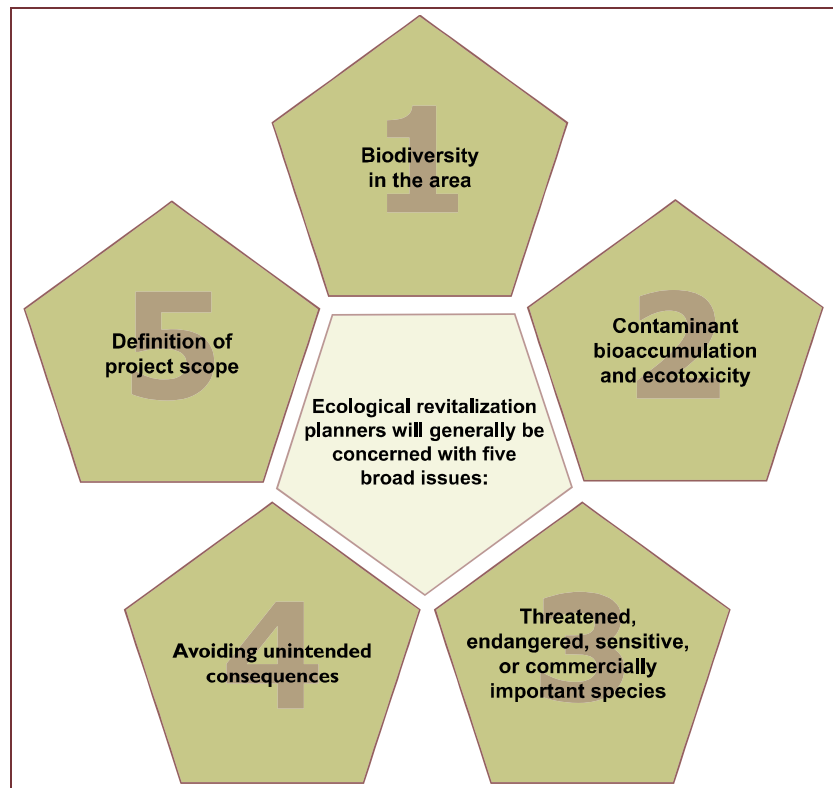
Ecological revitalization planners will generally be concerned with five broad issues:

1
Biodiversity in the area

2
Contaminant bioaccumulation and ecotoxicity

3
Threatened, endangered, sensitive, or commercially important species

4
Avoiding unintended consequences

5
Definition of project scope